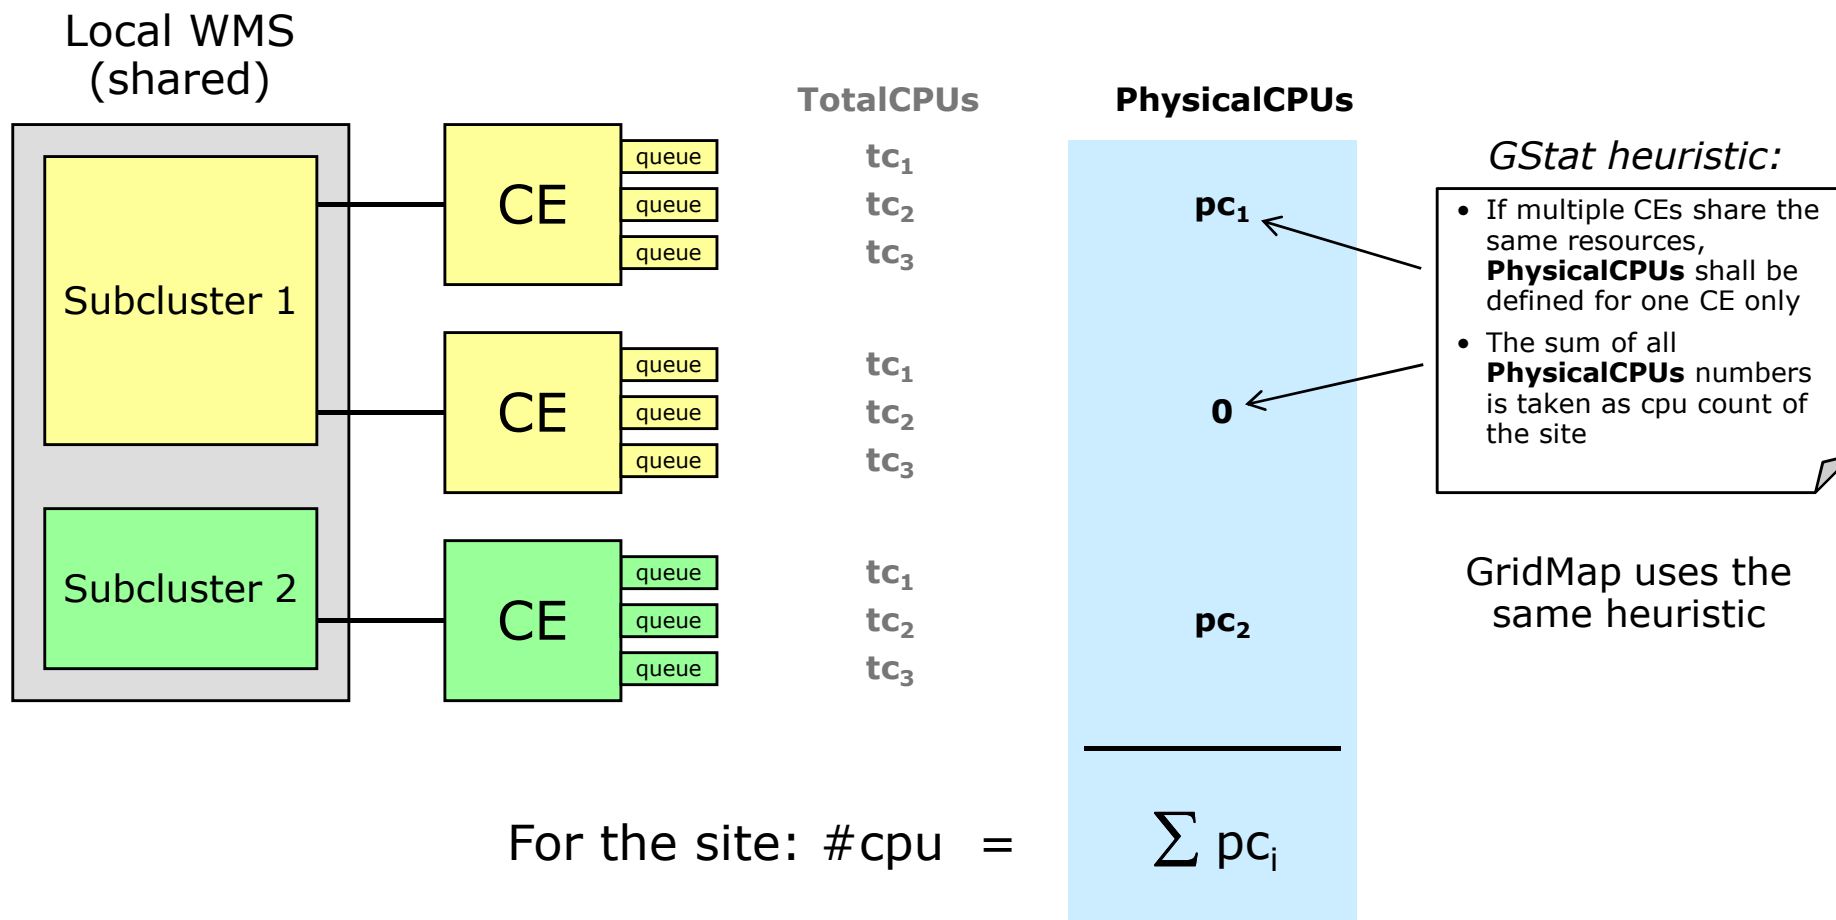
Local WMS
(shared)

Subcluster 1

Subcluster 2

CE
queue
queue
queue

CE
queue
queue
queue

CE
queue
queue
queue

TotalCPUs

$tc_1$
$tc_2$
$tc_3$

$tc_1$
$tc_2$
$tc_3$

$tc_1$
$tc_2$
$tc_3$

PhysicalCPUs

$pc_1$

0

$pc_2$

$\sum pc_i$

GStat heuristic:

• If multiple CEs share the same resources, **PhysicalCPUs** shall be defined for one CE only
• The sum of all **PhysicalCPUs** numbers is taken as cpu count of the site

GridMap uses the same heuristic

For the site: #cpu =